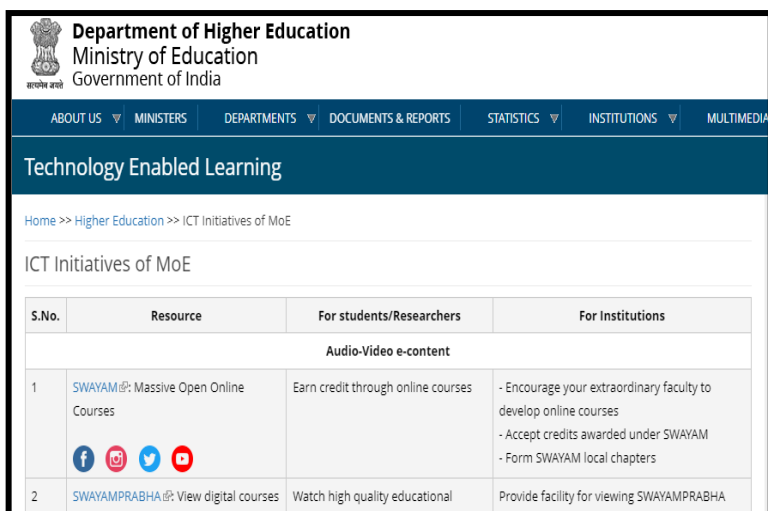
सत्यमेव जयते

Department of Higher Education
Ministry of Education
Government of India

ABOUT US MINISTERS DEPARTMENTS DOCUMENTS & REPORTS STATISTICS INSTITUTIONS MULTIMEDIA

Technology Enabled Learning

Home >> Higher Education >> ICT Initiatives of MoE

ICT Initiatives of MoE

| S.No. | Resource | For students/Researchers | For Institutions |
|---|---|---|---|
| Audio-Video e-content | | | |
| 1 | SWAYAM: Massive Open Online Courses | Earn credit through online courses | - Encourage your extraordinary faculty to develop online courses - Accept credits awarded under SWAYAM - Form SWAYAM local chapters |
| 2 | SWAYAMPRABHA: View digital courses | Watch high quality educational | Provide facility for viewing SWAYAMPRABHA |